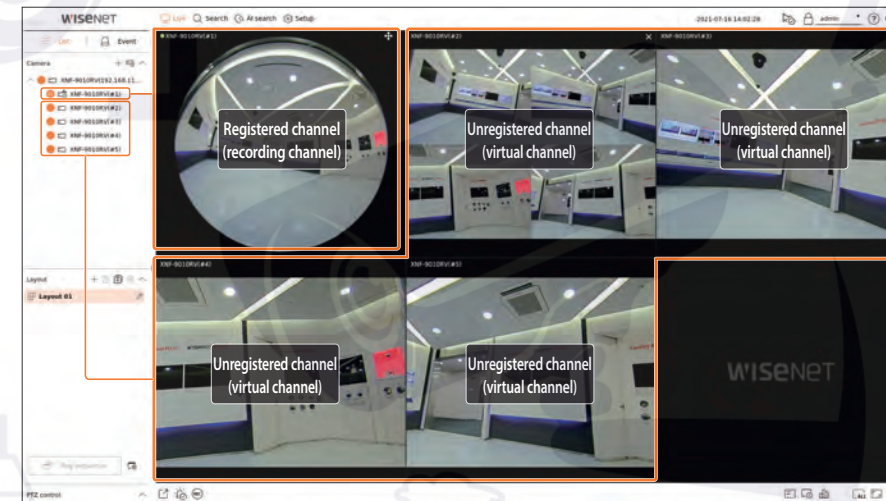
WISENET

Live Search AI search Setup

2021-07-16 14:02:28 admin

Live Event

Camera

XNF-9010RV(192.168.1...

XNF-9010RV(#1)

XNF-9010RV(#2)

XNF-9010RV(#3)

XNF-9010RV(#4)

XNF-9010RV(#5)

Layout

Layout 01

PTZ control

XNF-9010RV(#1)

Registered channel (recording channel)

XNF-9010RV(#2)

Unregistered channel (virtual channel)

XNF-9010RV(#3)

Unregistered channel (virtual channel)

XNF-9010RV(#4)

Unregistered channel (virtual channel)

XNF-9010RV(#5)

Unregistered channel (virtual channel)

WISENET